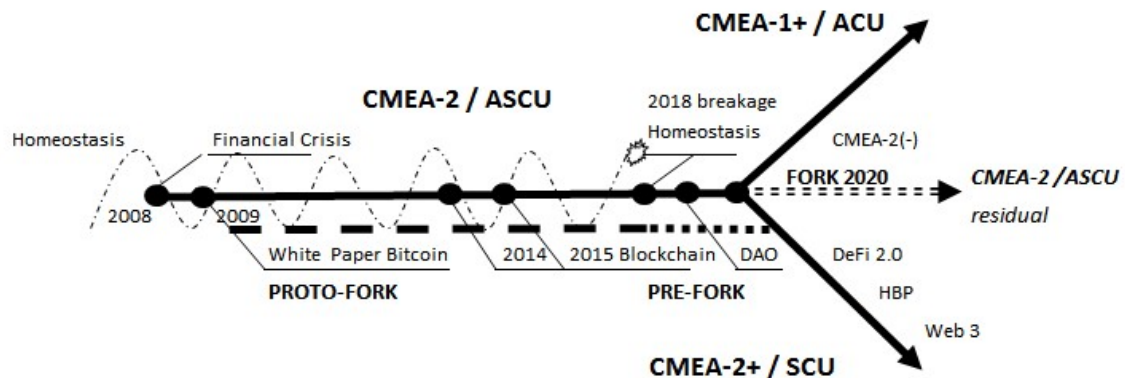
CMEA-1+ / ACU

CMEA-2 / ASCU

2018 breakage

Homeostasis

Financial Crisis

Homeostasis

CMEA-2(-)

FORK 2020

CMEA-2 /ASCU residual

2008

2009

White Paper Bitcoin

2014

2015 Blockchain

DAO

DeFi 2.0

PROTO-FORK

PRE-FORK

HBP

Web 3

CMEA-2+ / SCU